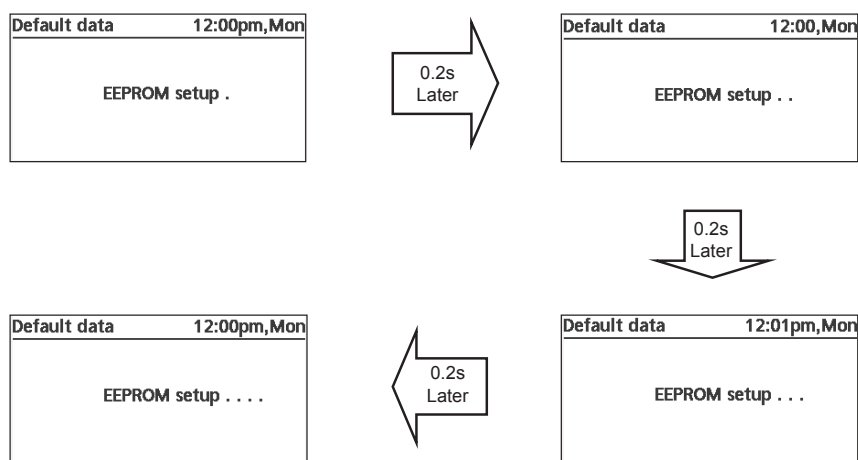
Default data 12:00pm,Mon

EEPROM setup .

0.2s Later

Default data 12:00,Mon

EEPROM setup . .

0.2s Later

Default data 12:01pm,Mon

EEPROM setup . . .

0.2s Later

Default data 12:00pm,Mon

EEPROM setup . . . .